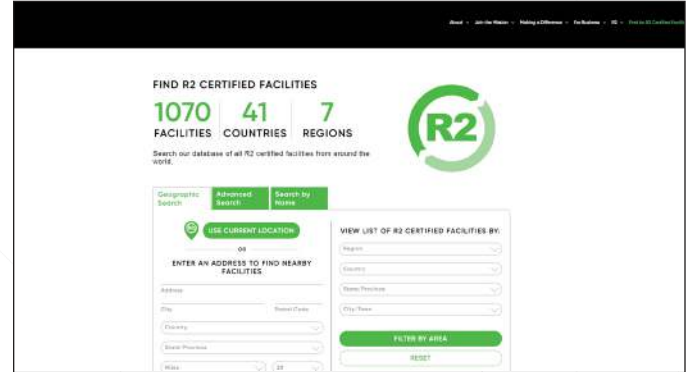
About Join the Mission Making a Difference For Business R2 Find An R2 Certified Facility

FIND R2 CERTIFIED FACILITIES

1070 FACILITIES | 41 COUNTRIES | 7 REGIONS

R2

Search our database of all R2 certified facilities from around the world.

Geographic Search | Advanced Search | Search by Name

USE CURRENT LOCATION

OR

ENTER AN ADDRESS TO FIND NEARBY FACILITIES

Address

City | Postal Code

Country

State/Province

Miles | 25

VIEW LIST OF R2 CERTIFIED FACILITIES BY:

Region

Country

State/Province

City/Town

FILTER BY AREA

RESET